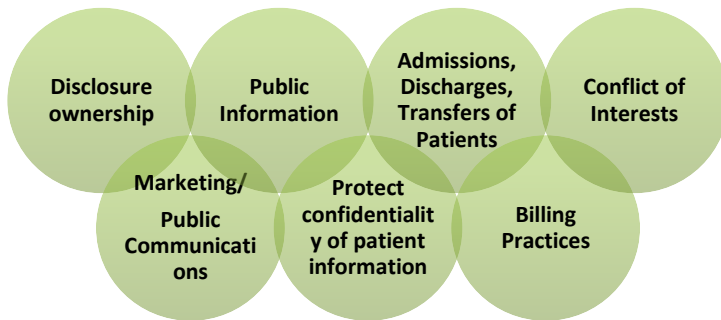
Disclosure ownership

Public Information

Admissions, Discharges, Transfers of Patients

Conflict of Interests

Marketing/ Public Communicati ons

Protect confidentialit y of patient information

Billing Practices